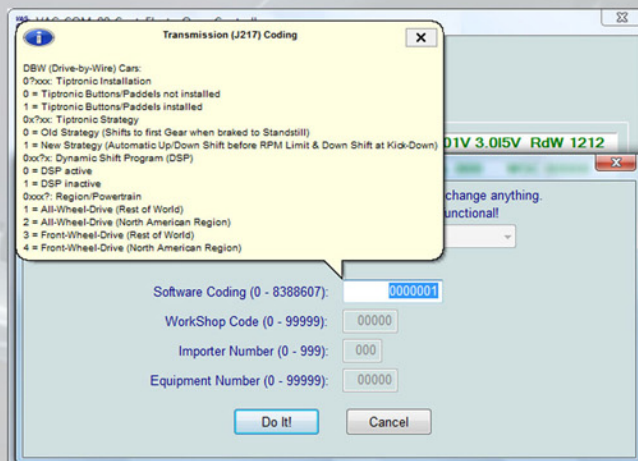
Transmission (J217) Coding

DBW (Drive-by-Wire) Cars:
0?xxx: Tiptronic Installation
0 = Tiptronic Buttons/Paddels not installed
1 = Tiptronic Buttons/Paddels installed
0x?xx: Tiptronic Strategy
0 = Old Strategy (Shifts to first Gear when braked to Standstill)
1 = New Strategy (Automatic Up/Down Shift before RPM Limit & Down Shift at Kick-Down)
0xx?x: Dynamic Shift Program (DSP)
0 = DSP active
1 = DSP inactive
0xxx?: Region/Powertrain
1 = All-Wheel-Drive (Rest of World)
2 = All-Wheel-Drive (North American Region)
3 = Front-Wheel-Drive (Rest of World)
4 = Front-Wheel-Drive (North American Region)

01V 3.0I5V RdW 1212

change anything.
unctional!

Software Coding (0 - 8388607): 0000001

WorkShop Code (0 - 99999): 00000

Importer Number (0 - 999): 000

Equipment Number (0 - 99999): 00000

Do It!

Cancel